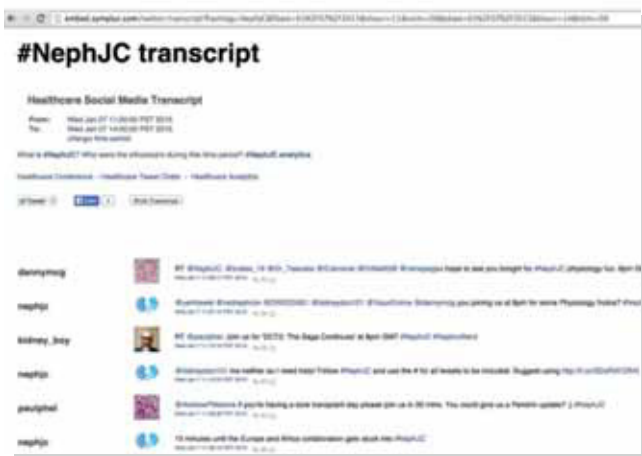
#NephJC transcript

Healthcare Social Media Transcript

From: Wed Jan 07 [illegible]
To: Wed Jan 07 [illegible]
change time period

What is #NephJC? Who were the influencers during this time period? #NephJC analytics

Healthcare Conferences · Healthcare Tweet Chats · Healthcare Analytics

dannymog
RT @NephJC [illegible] #NephJC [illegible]

nephjc
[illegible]

kidney_boy
RT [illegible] Join us for 'SETO: The Saga Continues' at 9pm GMT #NephJC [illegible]

nephjc
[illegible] #NephJC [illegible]

paulphel
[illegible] #NephJC

nephjc
15 minutes until the Europe and Africa collaboration gets stuck into #NephJC